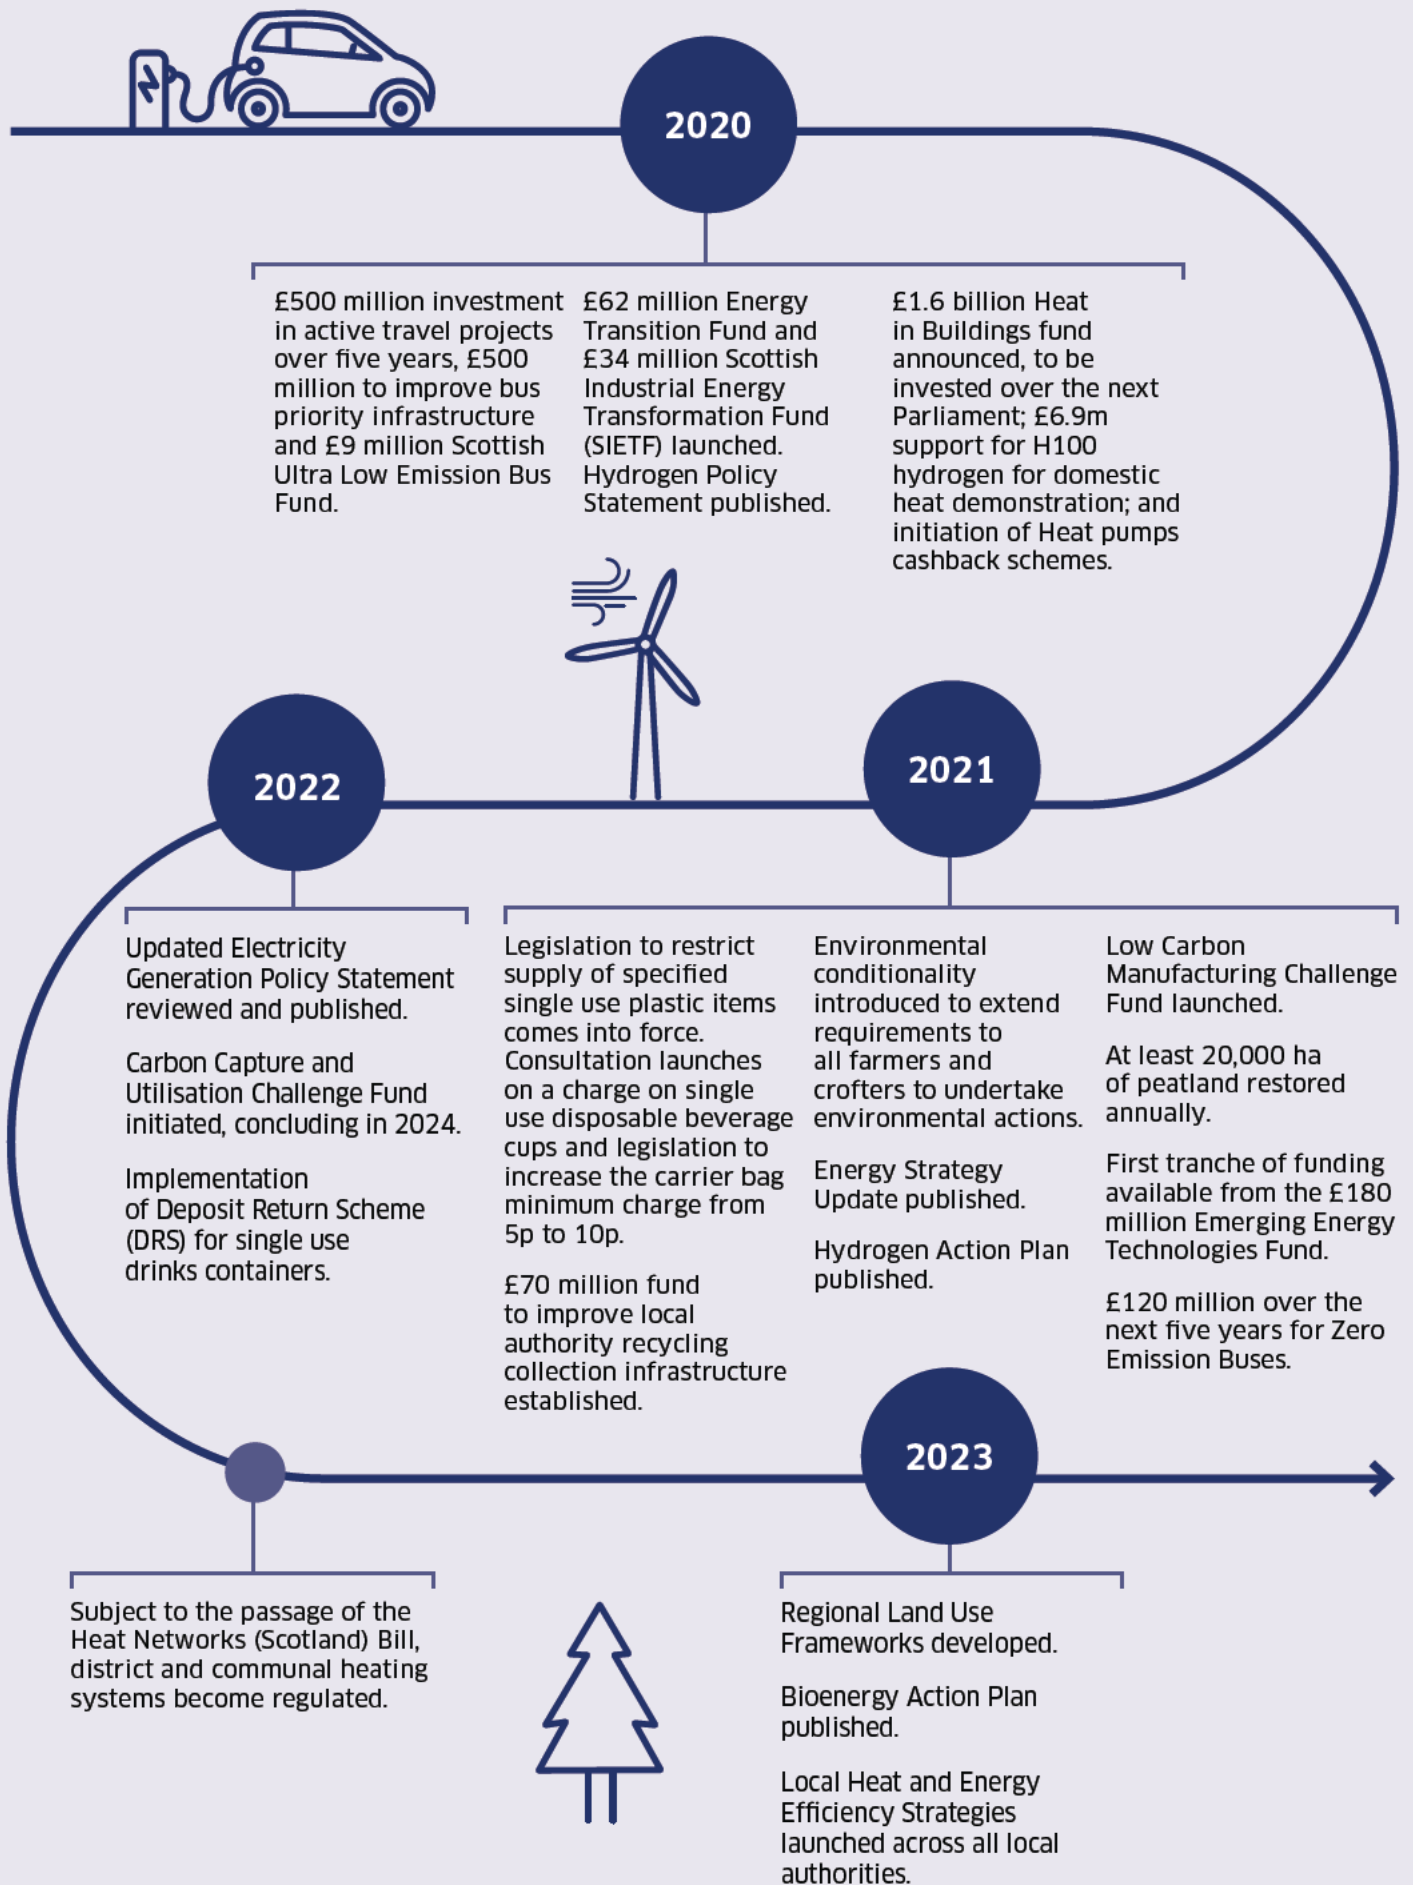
2020

£500 million investment in active travel projects over five years, £500 million to improve bus priority infrastructure and £9 million Scottish Ultra Low Emission Bus Fund.

£62 million Energy Transition Fund and £34 million Scottish Industrial Energy Transformation Fund (SIETF) launched. Hydrogen Policy Statement published.

£1.6 billion Heat in Buildings fund announced, to be invested over the next Parliament; £6.9m support for H100 hydrogen for domestic heat demonstration; and initiation of Heat pumps cashback schemes.

2022

2021

Updated Electricity Generation Policy Statement reviewed and published.

Carbon Capture and Utilisation Challenge Fund initiated, concluding in 2024.

Implementation of Deposit Return Scheme (DRS) for single use drinks containers.

Legislation to restrict supply of specified single use plastic items comes into force. Consultation launches on a charge on single use disposable beverage cups and legislation to increase the carrier bag minimum charge from 5p to 10p.

£70 million fund to improve local authority recycling collection infrastructure established.

Environmental conditionality introduced to extend requirements to all farmers and crofters to undertake environmental actions.

Energy Strategy Update published.

Hydrogen Action Plan published.

Low Carbon Manufacturing Challenge Fund launched.

At least 20,000 ha of peatland restored annually.

First tranche of funding available from the £180 million Emerging Energy Technologies Fund.

£120 million over the next five years for Zero Emission Buses.

2023

Subject to the passage of the Heat Networks (Scotland) Bill, district and communal heating systems become regulated.

Regional Land Use Frameworks developed.

Bioenergy Action Plan published.

Local Heat and Energy Efficiency Strategies launched across all local authorities.